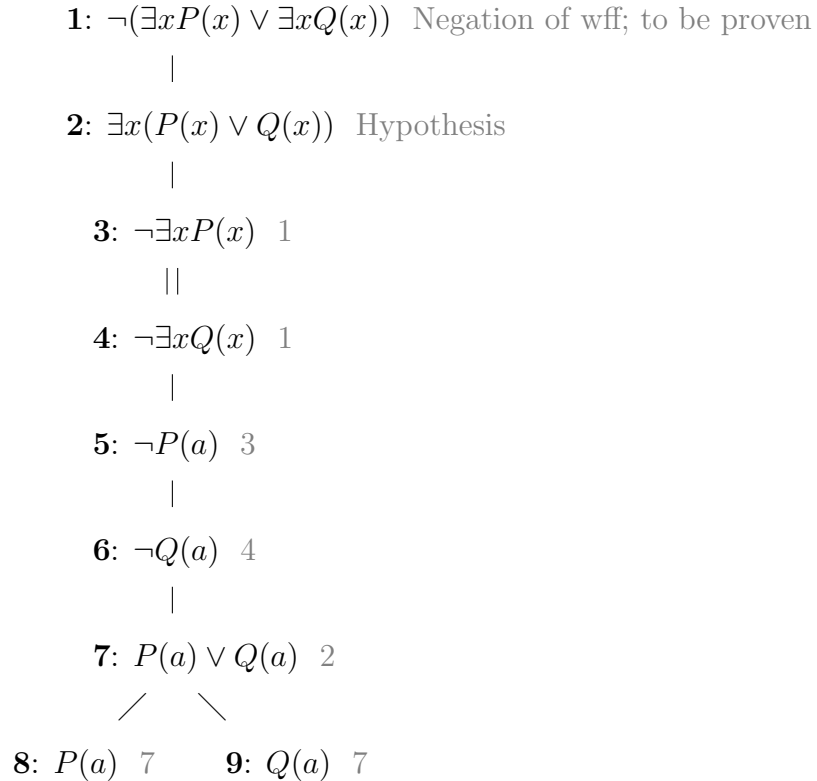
**1**: $\neg(\exists x P(x) \vee \exists x Q(x))$ Negation of wff; to be proven

**2**: $\exists x(P(x) \vee Q(x))$ Hypothesis

**3**: $\neg\exists x P(x)$ 1

**4**: $\neg\exists x Q(x)$ 1

**5**: $\neg P(a)$ 3

**6**: $\neg Q(a)$ 4

**7**: $P(a) \vee Q(a)$ 2

**8**: $P(a)$ 7

**9**: $Q(a)$ 7